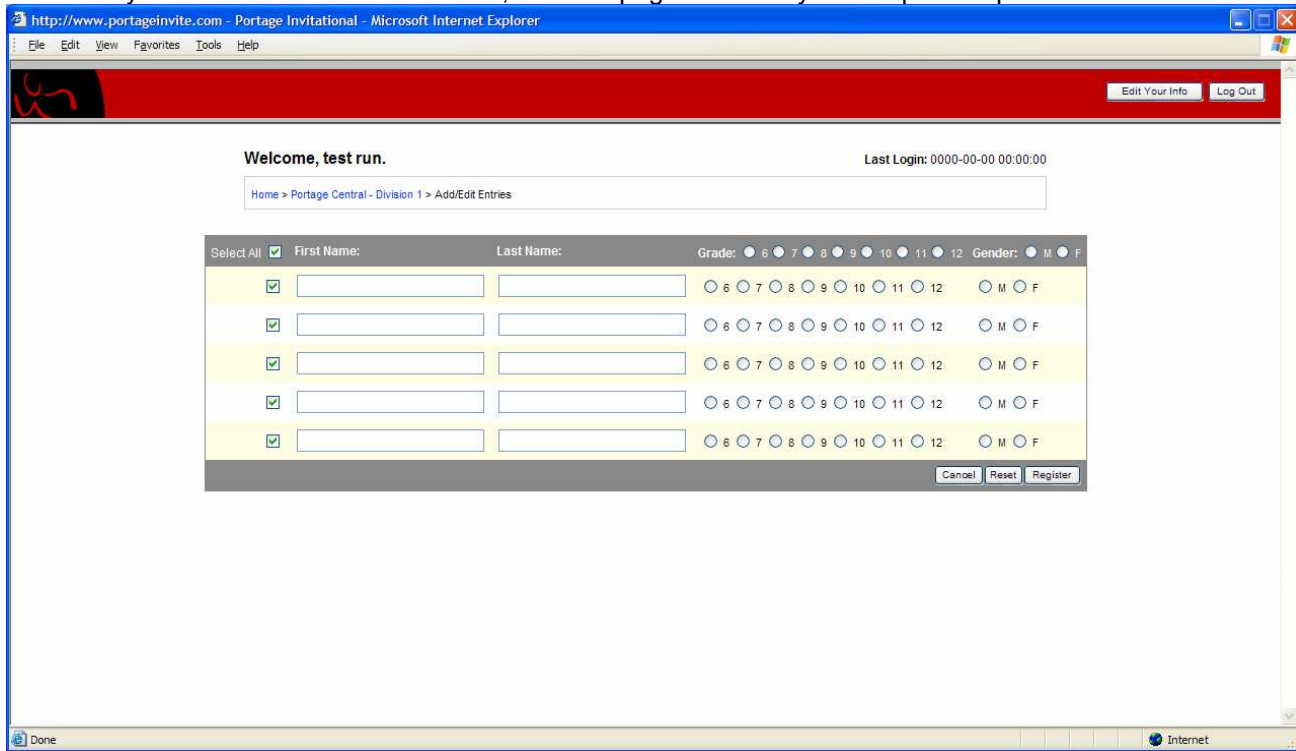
http://www.portageinvite.com - Portage Invitational - Microsoft Internet Explorer

File Edit View Favorites Tools Help

Edit Your Info | Log Out

Welcome, test run.

Last Login: 0000-00-00 00:00:00

Home > Portage Central - Division 1 > Add/Edit Entries

| Select All | First Name: | Last Name: | Grade: 6 7 8 9 10 11 12 | Gender: M F |
|---|---|---|---|---|
| ☑ | | | 6 7 8 9 10 11 12 | M F |
| ☑ | | | 6 7 8 9 10 11 12 | M F |
| ☑ | | | 6 7 8 9 10 11 12 | M F |
| ☑ | | | 6 7 8 9 10 11 12 | M F |
| ☑ | | | 6 7 8 9 10 11 12 | M F |

Cancel | Reset | Register

Done

Internet